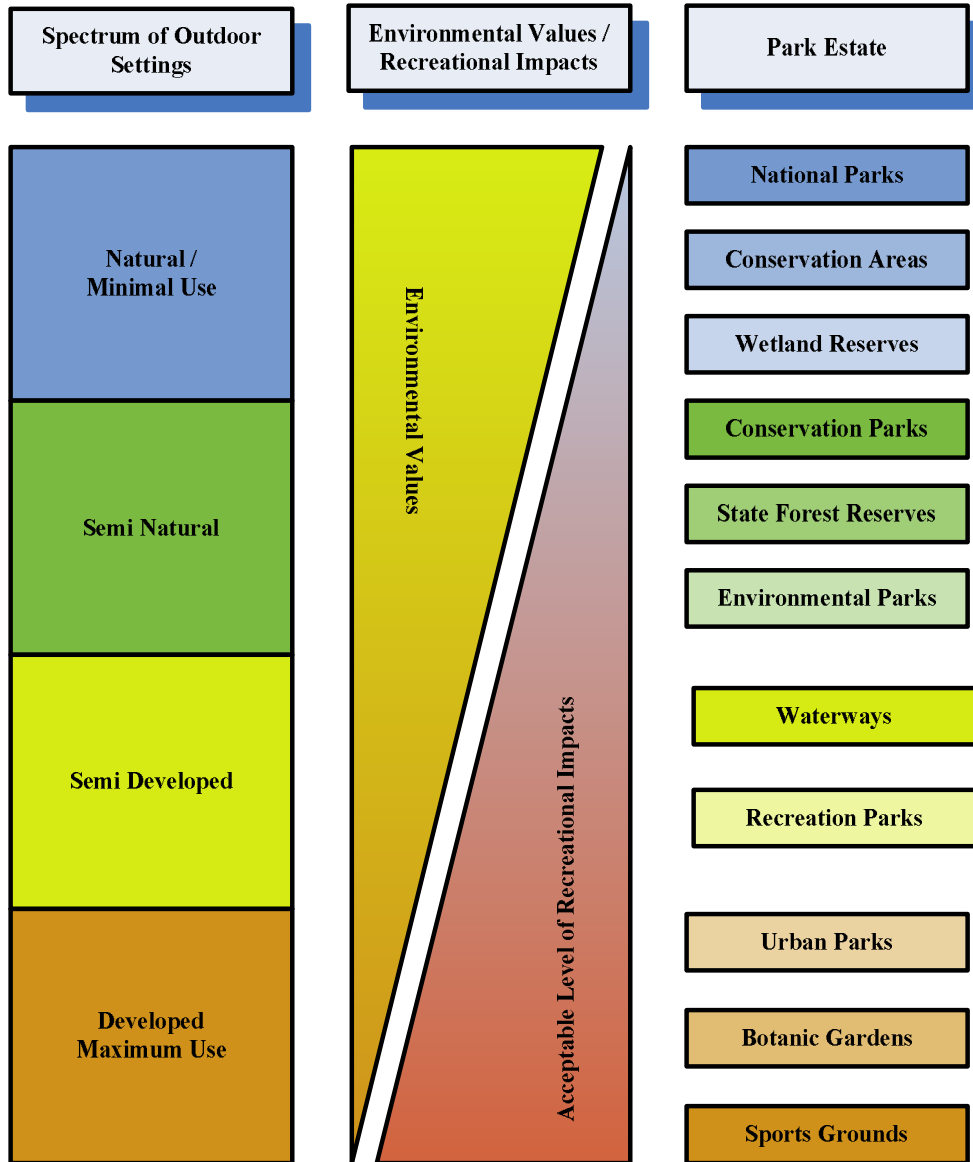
Spectrum of Outdoor Settings

Environmental Values / Recreational Impacts

Park Estate

Natural / Minimal Use

Semi Natural

Semi Developed

Developed Maximum Use

Environmental Values

Acceptable Level of Recreational Impacts

National Parks

Conservation Areas

Wetland Reserves

Conservation Parks

State Forest Reserves

Environmental Parks

Waterways

Recreation Parks

Urban Parks

Botanic Gardens

Sports Grounds